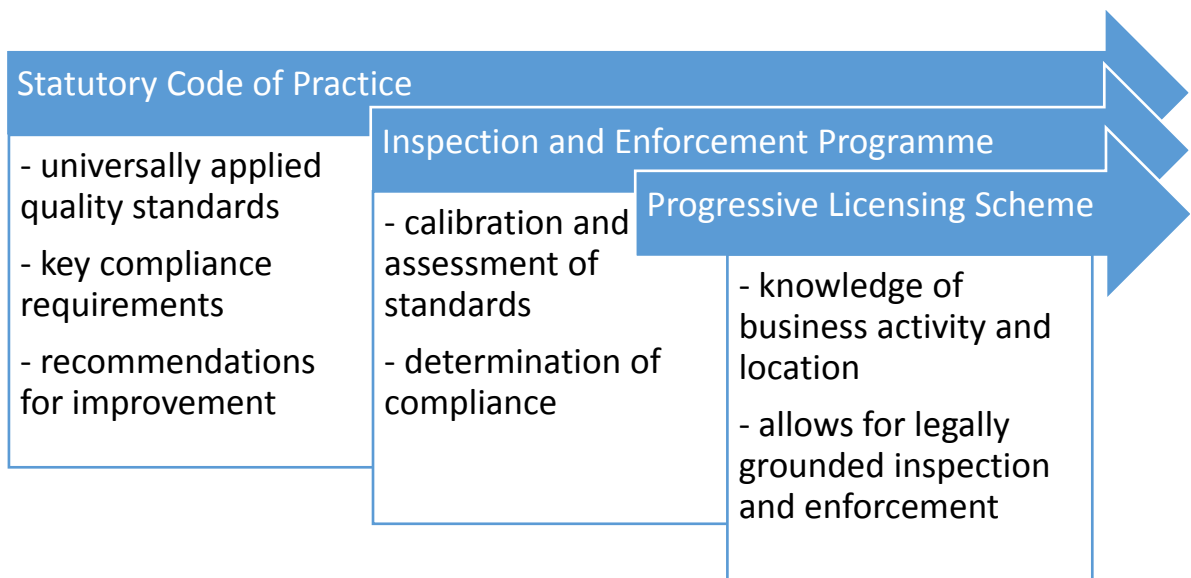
Statutory Code of Practice

- universally applied quality standards

- key compliance requirements

- recommendations for improvement

Inspection and Enforcement Programme

- calibration and assessment of standards

- determination of compliance

Progressive Licensing Scheme

- knowledge of business activity and location

- allows for legally grounded inspection and enforcement